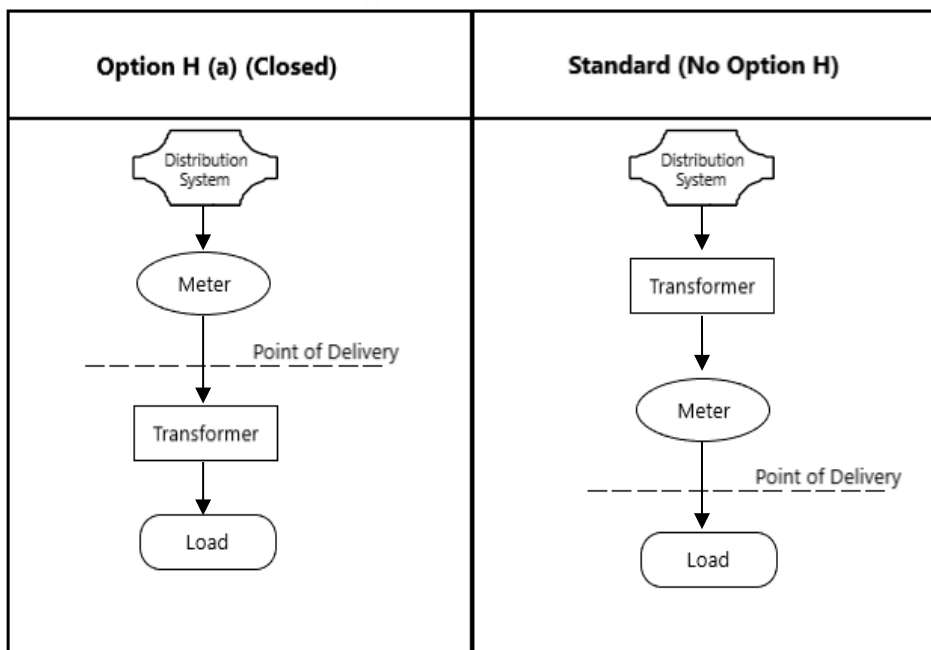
| Option H (a) (Closed) | Standard (No Option H) |
|---|---|
| Distribution System<br>Meter<br>Point of Delivery<br>Transformer<br>Load | Distribution System<br>Transformer<br>Meter<br>Point of Delivery<br>Load |